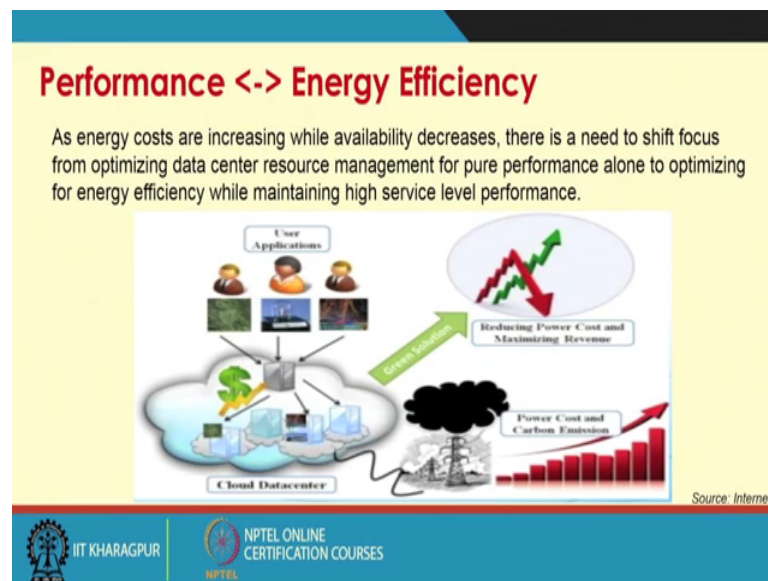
Performance <-> Energy Efficiency

As energy costs are increasing while availability decreases, there is a need to shift focus from optimizing data center resource management for pure performance alone to optimizing for energy efficiency while maintaining high service level performance.

User Applications

Green Solution

Reducing Power Cost and Maximizing Revenue

Power Cost and Carbon Emission

Cloud Datacenter

Source: Interne

IIT KHARAGPUR

NPTEL ONLINE CERTIFICATION COURSES

NPTEL